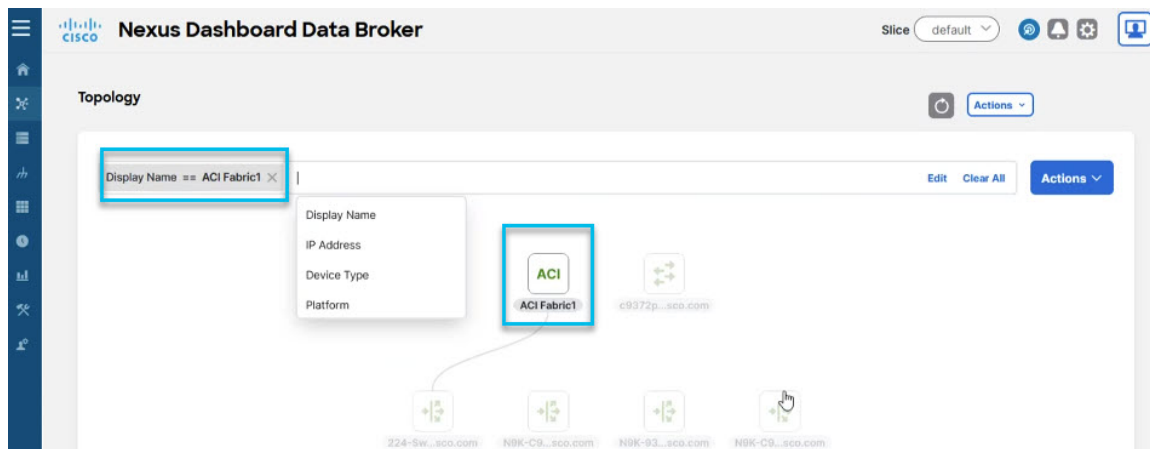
cisco Nexus Dashboard Data Broker

Slice default

Topology

Actions

Display Name == ACI Fabric1

Edit Clear All

Actions

Display Name
IP Address
Device Type
Platform

ACI
ACI Fabric1

c9372p...sco.com

224-Sw...sco.com
N9K-C9...sco.com
N9K-93...sco.com
N9K-C9...sco.com